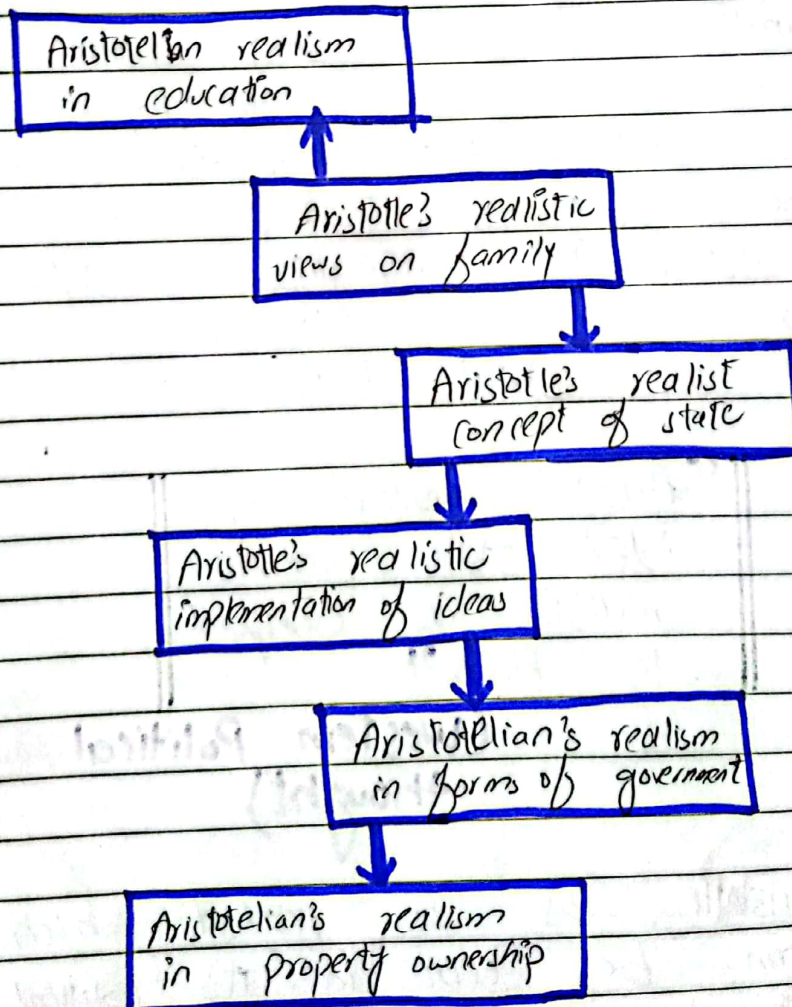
Aristotelian realism in education

Aristotle's realistic views on family

Aristotle's realist concept of state

Aristotle's realistic implementation of ideas

Aristotelian's realism in forms of government

Aristotelian's realism in property ownership